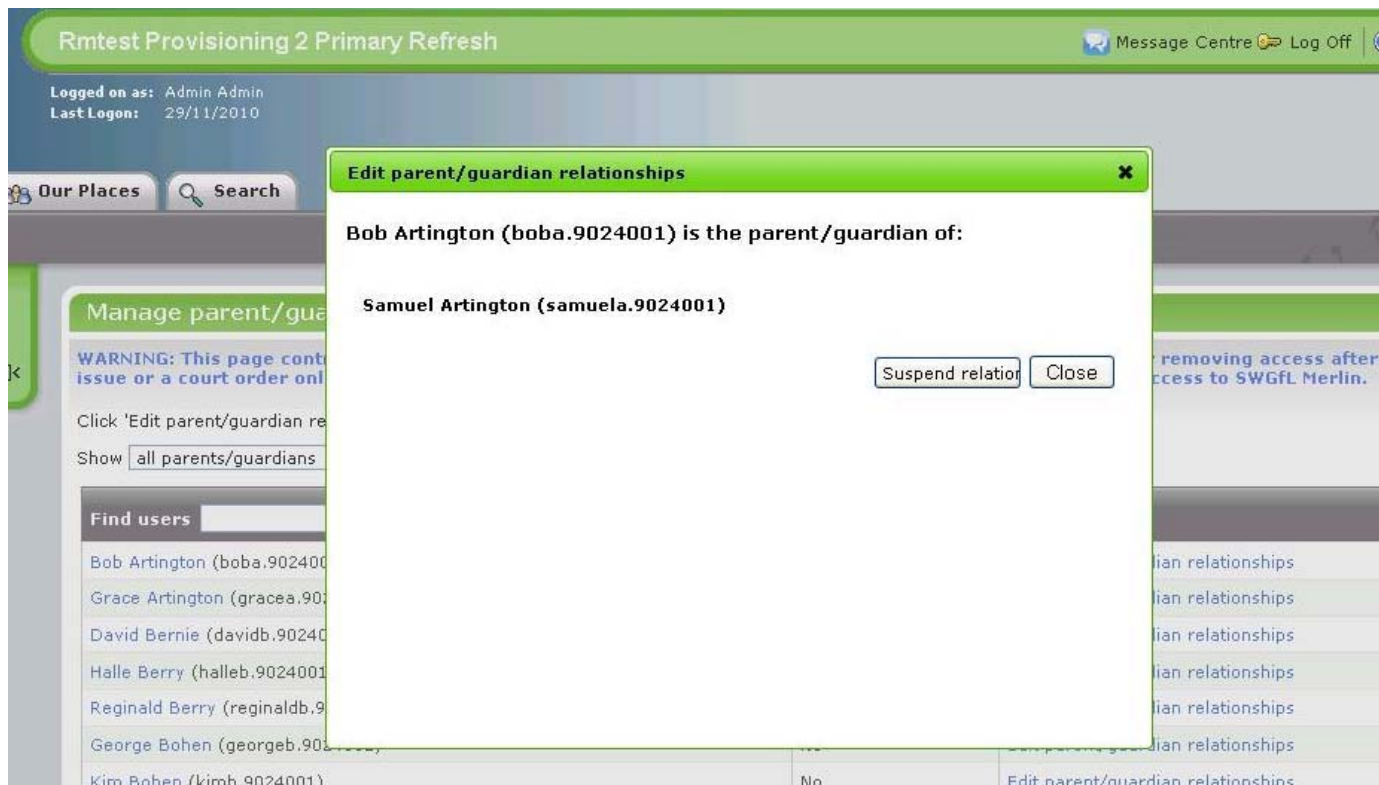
Rmtest Provisioning 2 Primary Refresh

Message Centre Log Off

Logged on as: Admin Admin
Last Logon: 29/11/2010

Our Places Search

Edit parent/guardian relationships

Bob Artington (boba.9024001) is the parent/guardian of:

Samuel Artington (samuela.9024001)

Suspend relatio Close

Manage parent/gua

WARNING: This page cont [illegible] removing access after issue or a court order onl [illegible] ccess to SWGfL Merlin.

Click 'Edit parent/guardian re

Show all parents/guardians

Find users

| | | |
|---|---|---|
| Bob Artington (boba.90240 | | lian relationships |
| Grace Artington (gracea.90 | | lian relationships |
| David Bernie (davidb.90240 | | lian relationships |
| Halle Berry (halleb.9024001 | | lian relationships |
| Reginald Berry (reginaldb.9 | | lian relationships |
| George Bohen (georgeb.90 | | dian relationships |
| Kim Bohen (kimb.9024001) | No | Edit parent/guardian relationships |